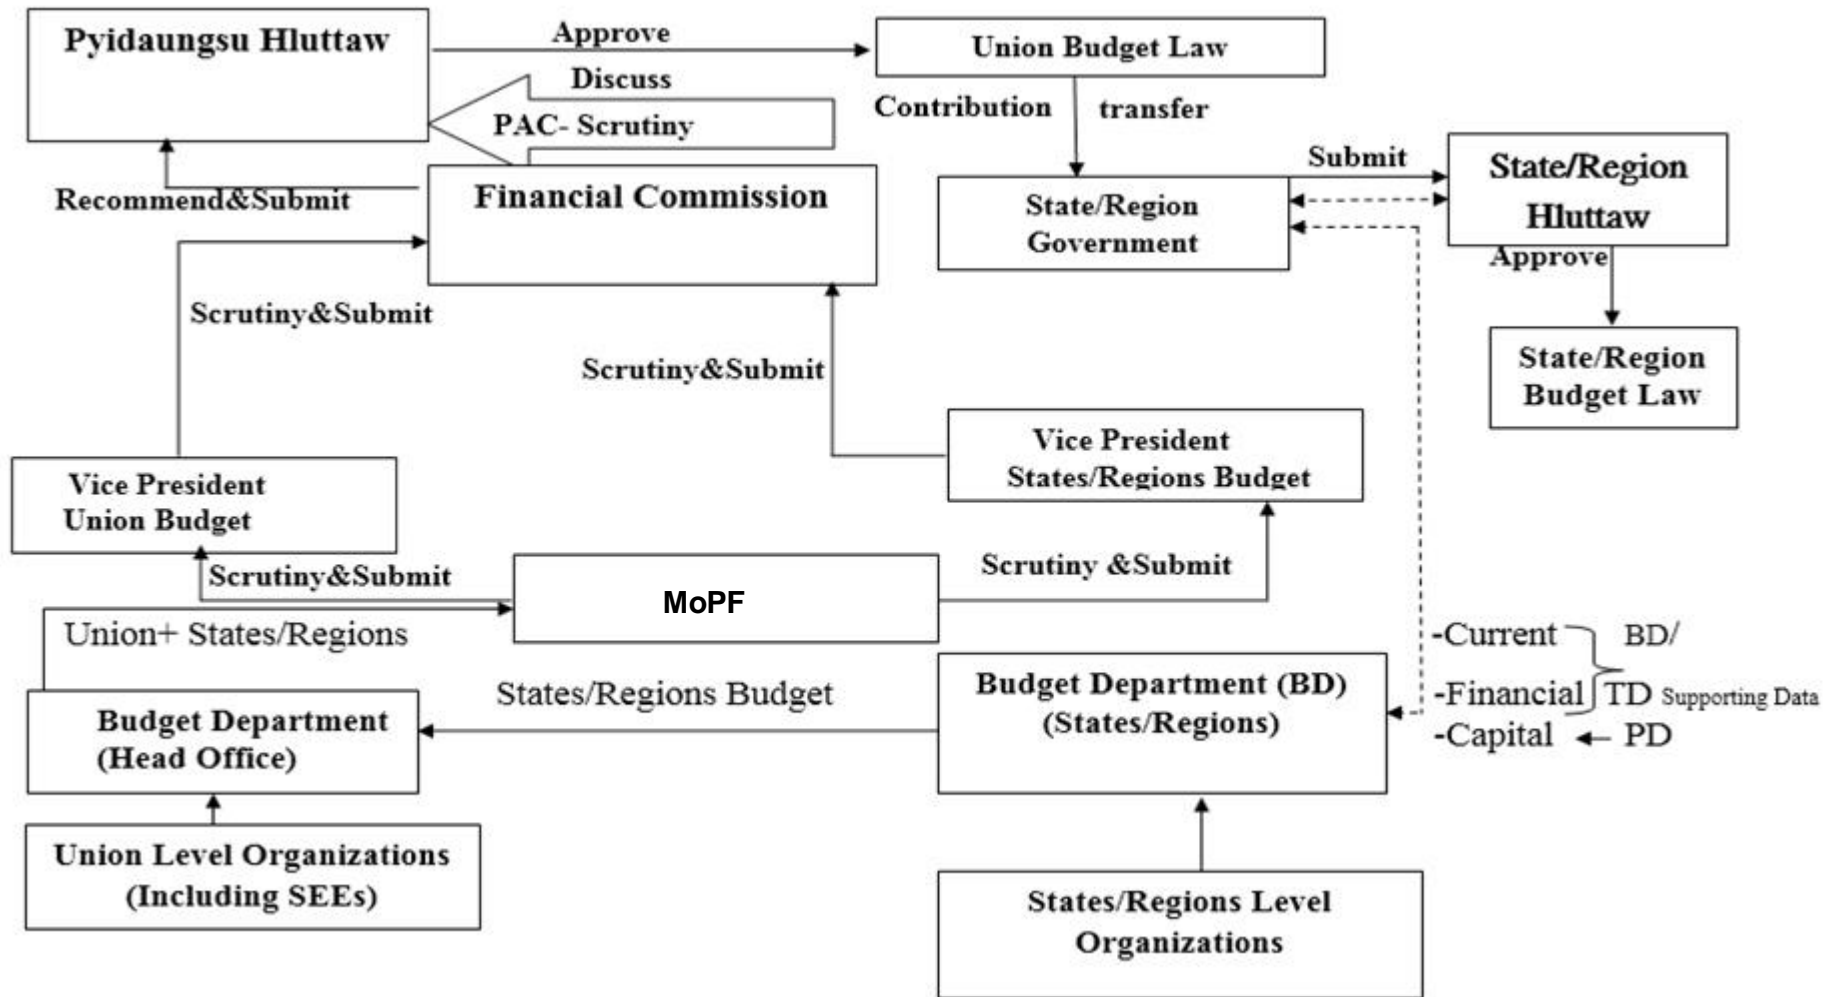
Pyidaungsu Hluttaw

Approve

Union Budget Law

Discuss

PAC- Scrutiny

Contribution

transfer

Submit

State/Region Hluttaw

Recommend&Submit

Financial Commission

State/Region Government

Approve

State/Region Budget Law

Scrutiny&Submit

Scrutiny&Submit

Vice President States/Regions Budget

Vice President Union Budget

Scrutiny&Submit

MoPF

Scrutiny &Submit

Union+ States/Regions

-Current

-Financial

-Capital

BD/

TD Supporting Data

PD

States/Regions Budget

Budget Department (Head Office)

Budget Department (BD) (States/Regions)

Union Level Organizations (Including SEEs)

States/Regions Level Organizations